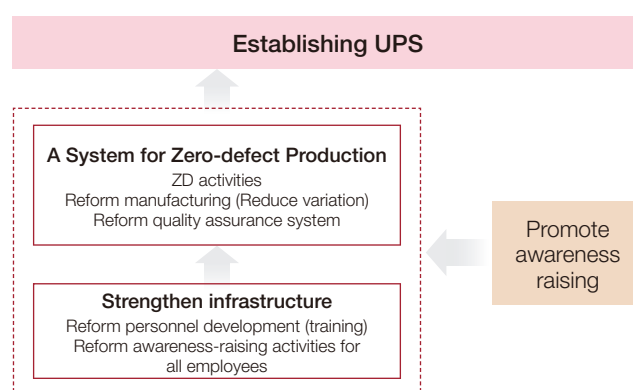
Establishing UPS

A System for Zero-defect Production
ZD activities
Reform manufacturing (Reduce variation)
Reform quality assurance system

Strengthen infrastructure
Reform personnel development (training)
Reform awareness-raising activities for all employees

Promote awareness raising